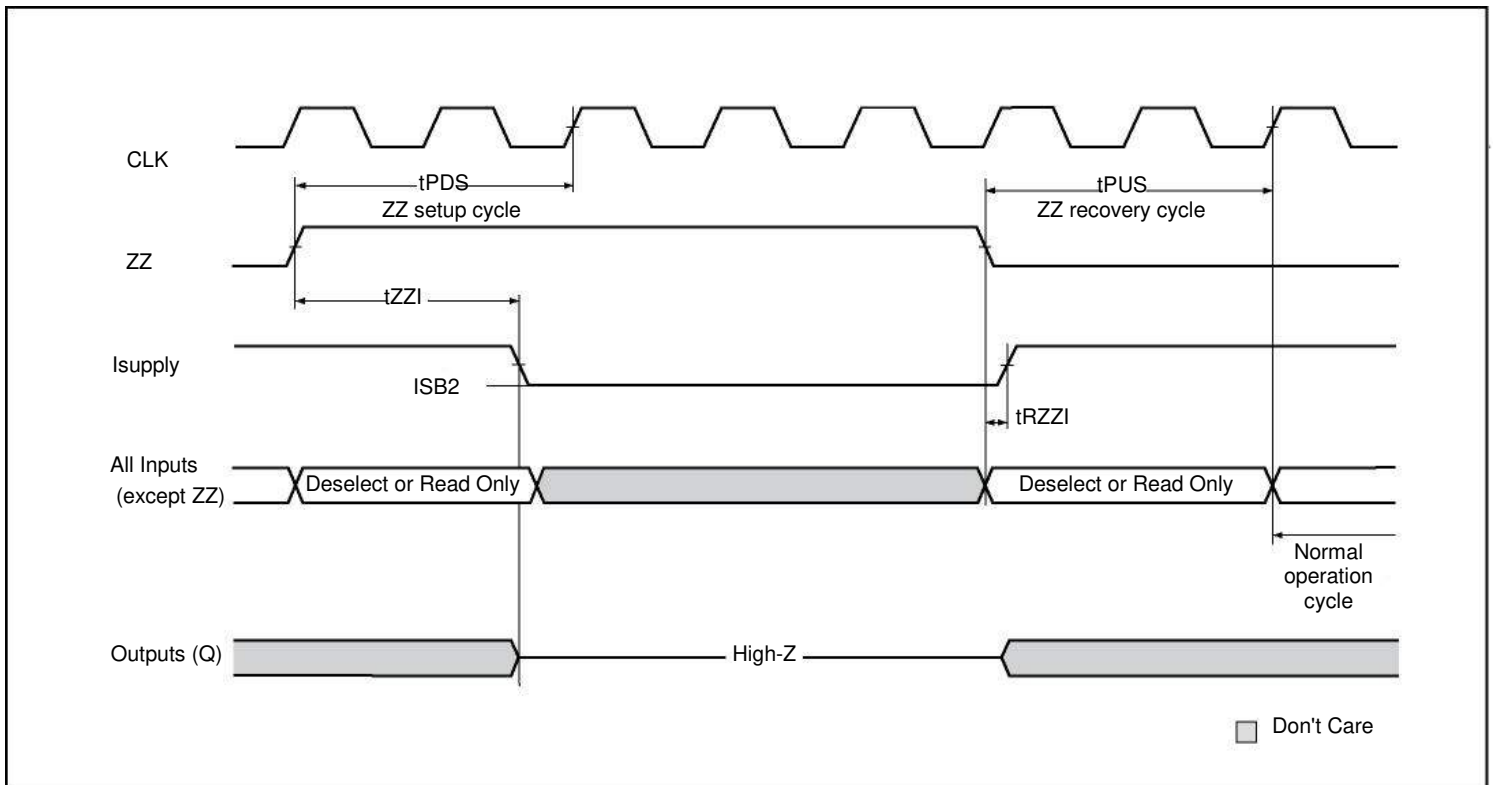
CLK

tPDS
ZZ setup cycle

tPUS
ZZ recovery cycle

ZZ

tZZI

Isupply

ISB2

tRZZI

All Inputs
(except ZZ)

Deselect or Read Only

Deselect or Read Only

Normal operation cycle

Outputs (Q)

High-Z

Don't Care